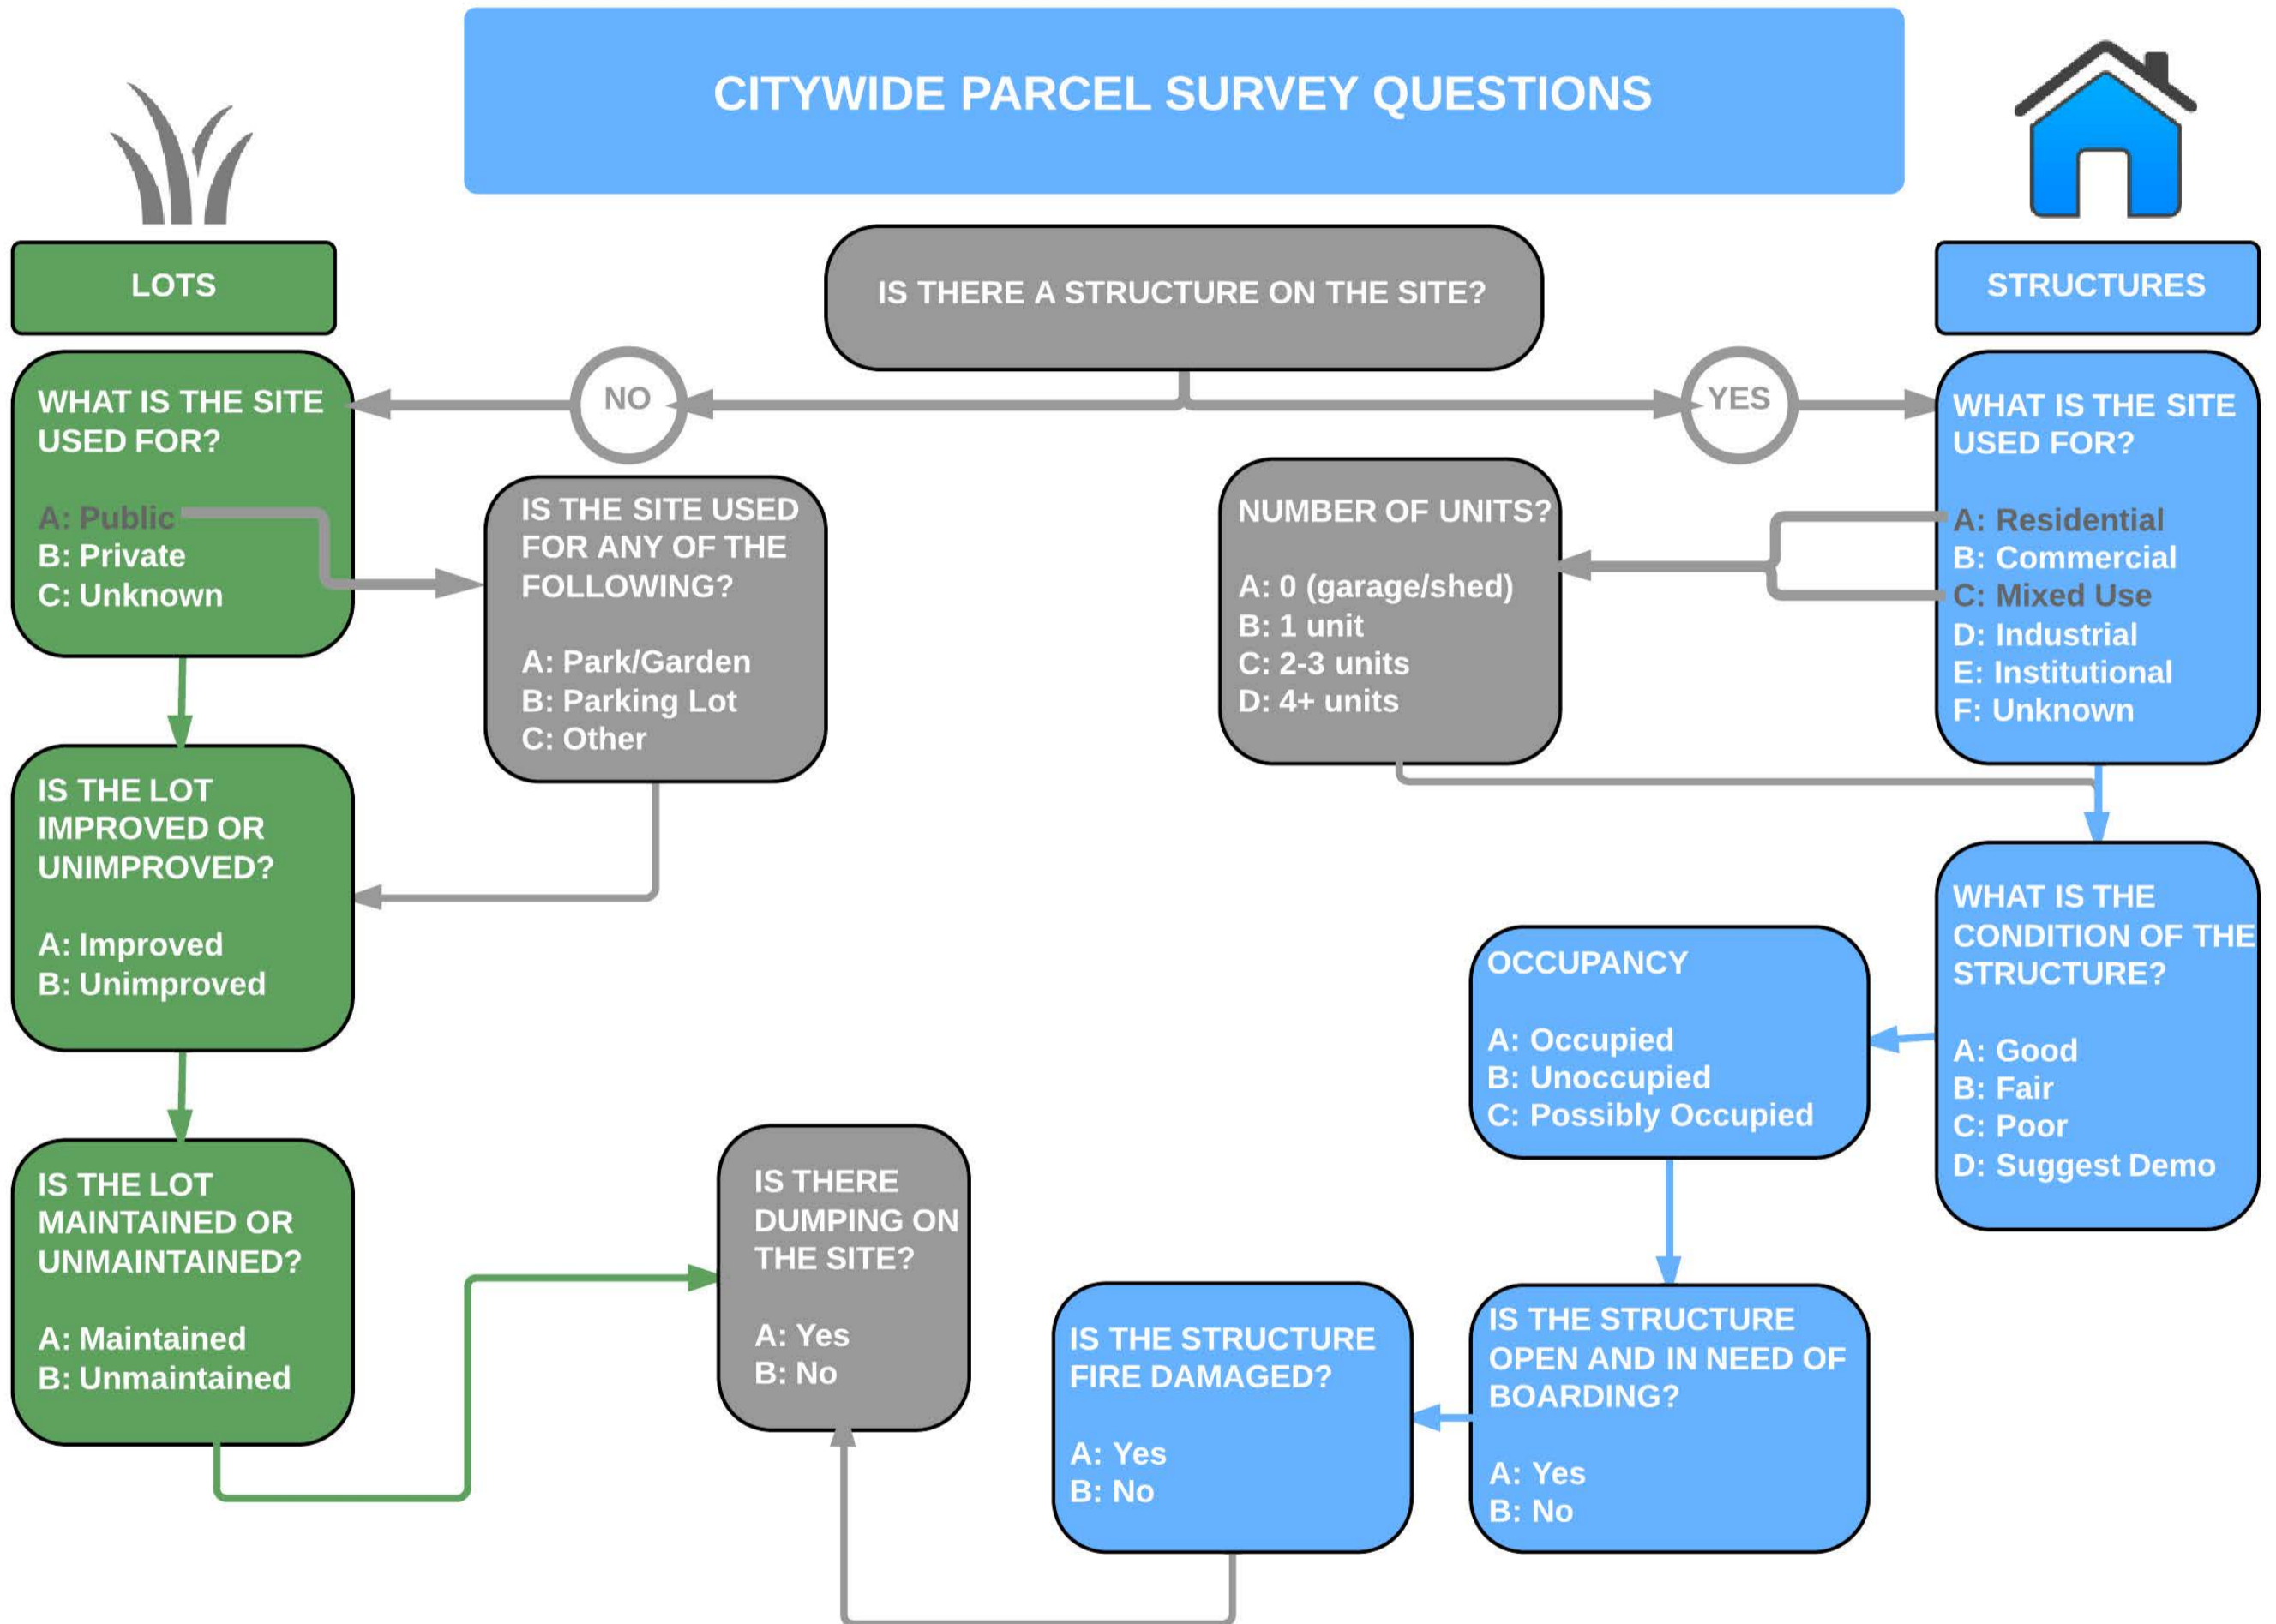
CITYWIDE PARCEL SURVEY QUESTIONS

LOTS

IS THERE A STRUCTURE ON THE SITE?

STRUCTURES

NO

YES

WHAT IS THE SITE USED FOR?

A: Public
B: Private
C: Unknown

IS THE SITE USED FOR ANY OF THE FOLLOWING?

A: Park/Garden
B: Parking Lot
C: Other

NUMBER OF UNITS?

A: 0 (garage/shed)
B: 1 unit
C: 2-3 units
D: 4+ units

WHAT IS THE SITE USED FOR?

A: Residential
B: Commercial
C: Mixed Use
D: Industrial
E: Institutional
F: Unknown

IS THE LOT IMPROVED OR UNIMPROVED?

A: Improved
B: Unimproved

WHAT IS THE CONDITION OF THE STRUCTURE?

A: Good
B: Fair
C: Poor
D: Suggest Demo

OCCUPANCY

A: Occupied
B: Unoccupied
C: Possibly Occupied

IS THE LOT MAINTAINED OR UNMAINTAINED?

A: Maintained
B: Unmaintained

IS THERE DUMPING ON THE SITE?

A: Yes
B: No

IS THE STRUCTURE FIRE DAMAGED?

A: Yes
B: No

IS THE STRUCTURE OPEN AND IN NEED OF BOARDING?

A: Yes
B: No